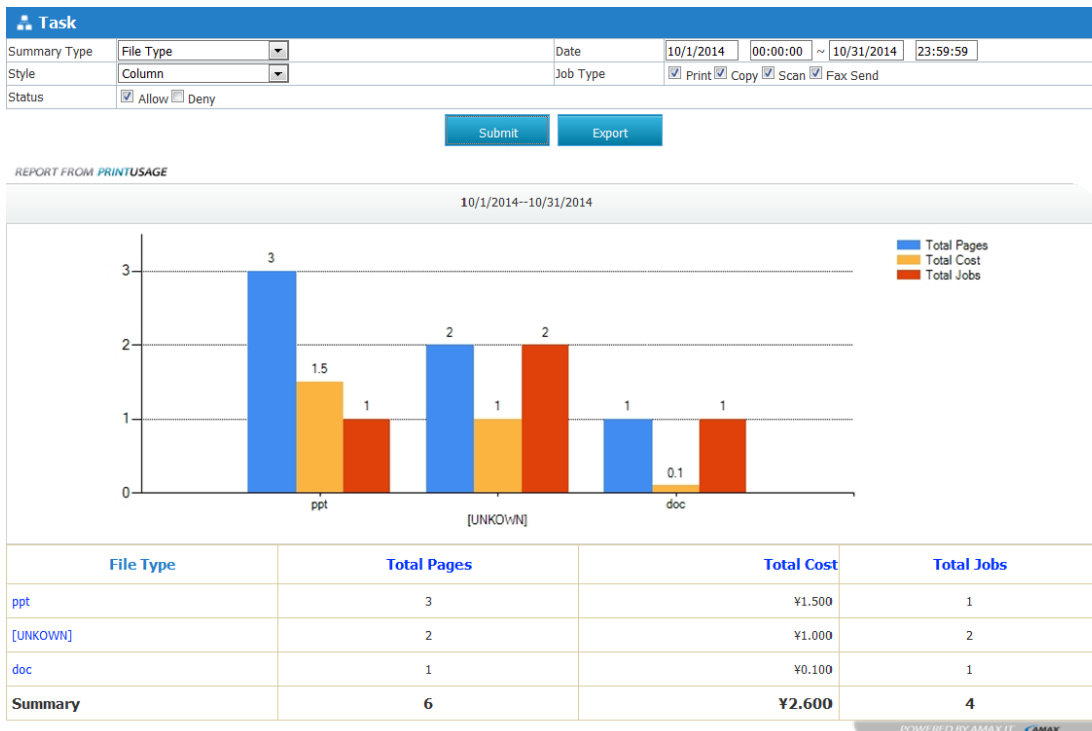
Task

| Summary Type | File Type | Date | 10/1/2014 00:00:00 ~ 10/31/2014 23:59:59 |
|---|---|---|---|
| Style | Column | Job Type | Print Copy Scan Fax Send |
| Status | Allow Deny | | |

Submit Export

REPORT FROM PRINTUSAGE

10/1/2014--10/31/2014

Total Pages
Total Cost
Total Jobs

3
2
1
0

3 1.5 1
2 1 2
1 0.1 1

ppt
[UNKOWN]
doc

| File Type | Total Pages | Total Cost | Total Jobs |
|---|---|---|---|
| ppt | 3 | ¥1.500 | 1 |
| [UNKOWN] | 2 | ¥1.000 | 2 |
| doc | 1 | ¥0.100 | 1 |
| Summary | 6 | ¥2.600 | 4 |

POWERED BY AMAX IT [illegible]